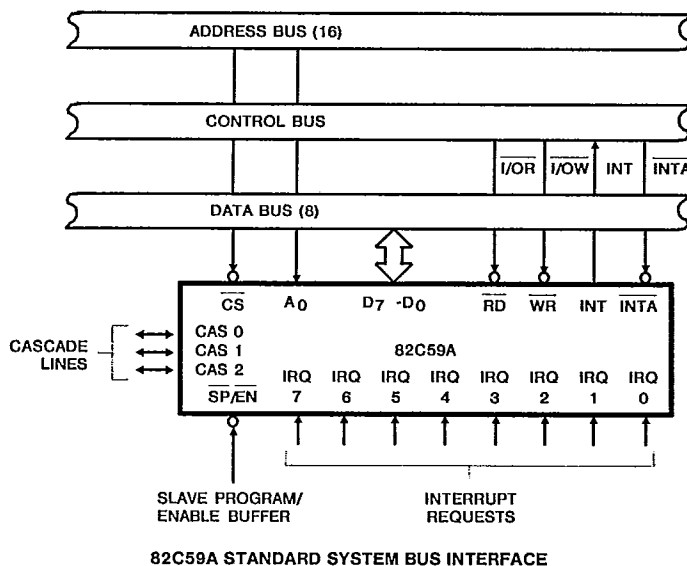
ADDRESS BUS (16)

CONTROL BUS

$\overline{I/OR}$ $\overline{I/OW}$ INT $\overline{INTA}$

DATA BUS (8)

$\overline{CS}$ $A_0$ $D_7$ -$D_0$ $\overline{RD}$ $\overline{WR}$ INT $\overline{INTA}$

CASCADE LINES

CAS 0
CAS 1
CAS 2

82C59A

$\overline{SP}/\overline{EN}$

IRQ 7 IRQ 6 IRQ 5 IRQ 4 IRQ 3 IRQ 2 IRQ 1 IRQ 0

SLAVE PROGRAM/ ENABLE BUFFER

INTERRUPT REQUESTS

82C59A STANDARD SYSTEM BUS INTERFACE